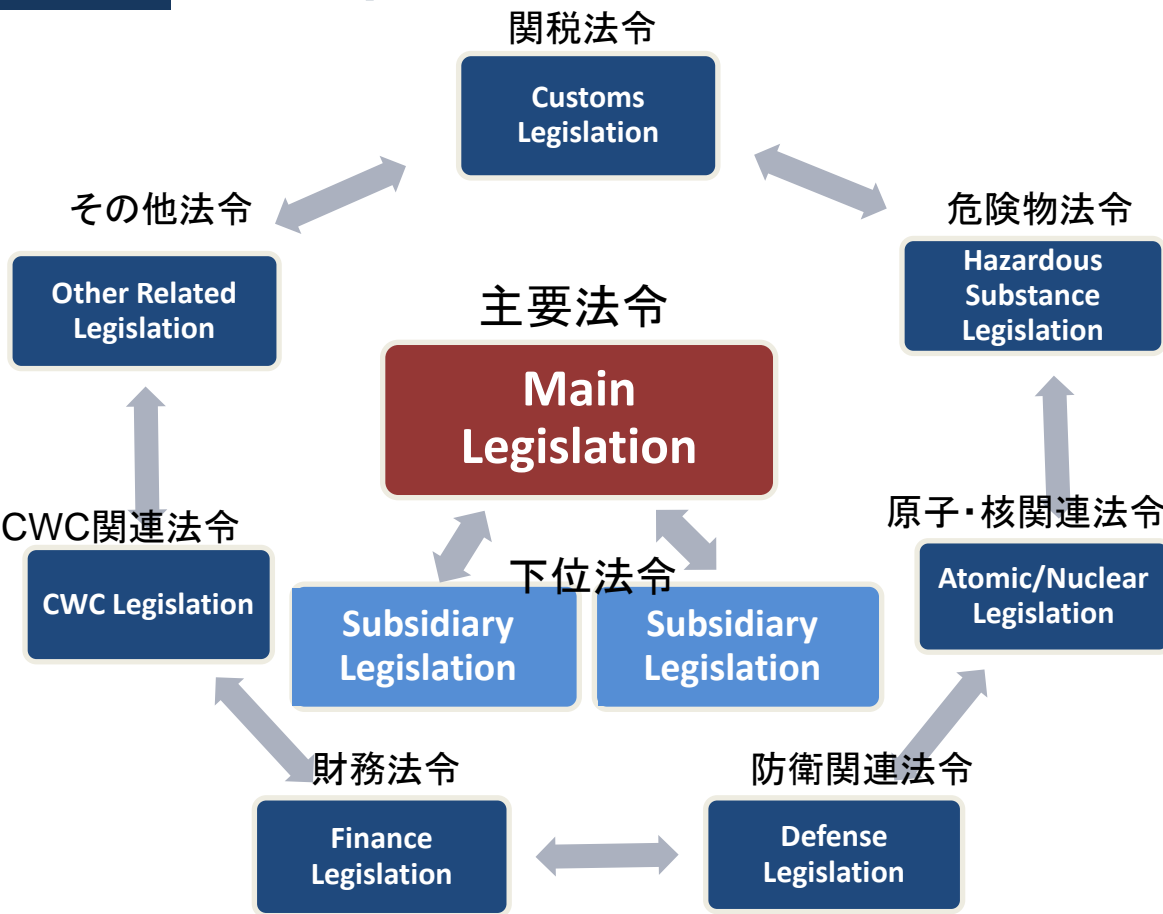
関税法令

Customs Legislation

その他法令

Other Related Legislation

危険物法令

Hazardous Substance Legislation

主要法令

Main Legislation

原子・核関連法令

Atomic/Nuclear Legislation

CWC関連法令

CWC Legislation

下位法令

Subsidiary Legislation

Subsidiary Legislation

財務法令

Finance Legislation

防衛関連法令

Defense Legislation